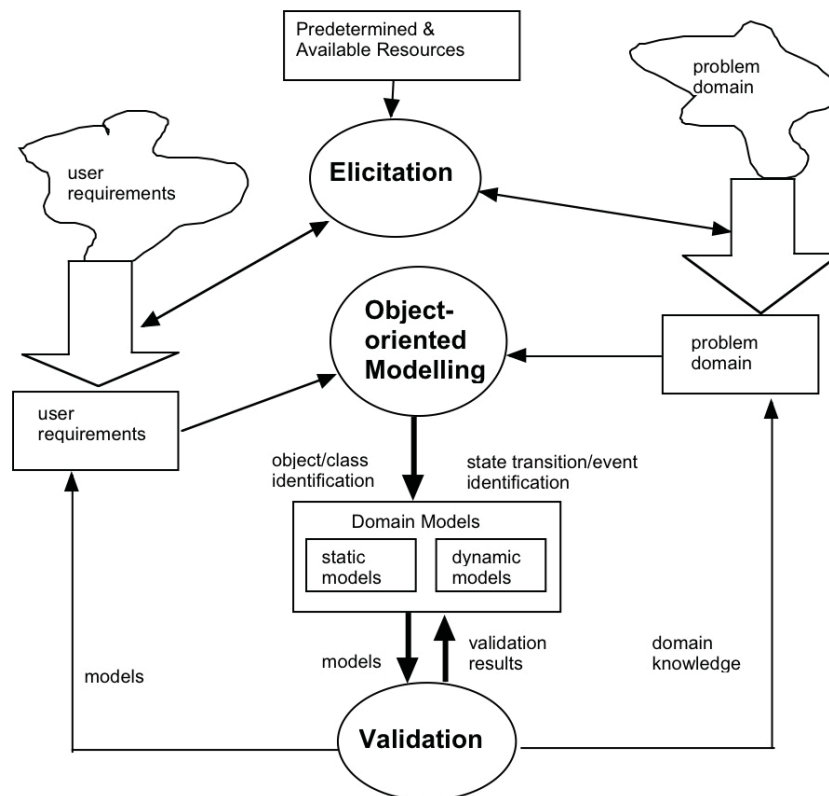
Predetermined & Available Resources

problem domain

user requirements

Elicitation

Object-oriented Modelling

problem domain

user requirements

object/class identification

state transition/event identification

Domain Models

static models

dynamic models

models

validation results

domain knowledge

models

Validation